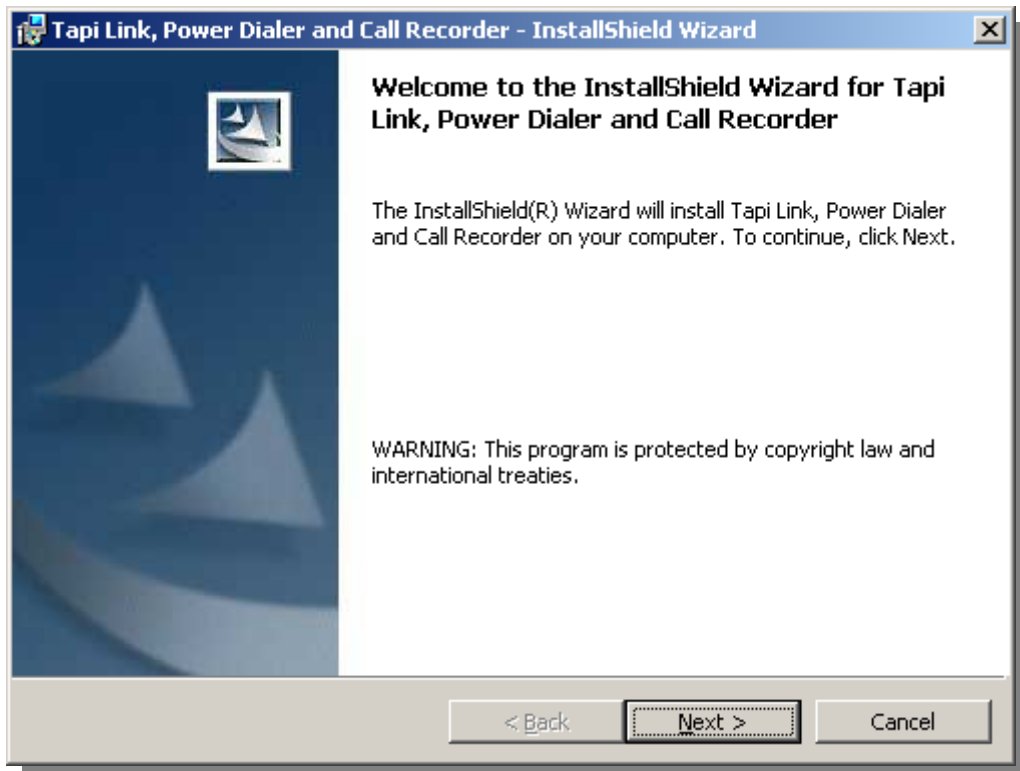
Tapi Link, Power Dialer and Call Recorder - InstallShield Wizard

Welcome to the InstallShield Wizard for Tapi Link, Power Dialer and Call Recorder

The InstallShield(R) Wizard will install Tapi Link, Power Dialer and Call Recorder on your computer. To continue, click Next.

WARNING: This program is protected by copyright law and international treaties.

< Back

Next >

Cancel